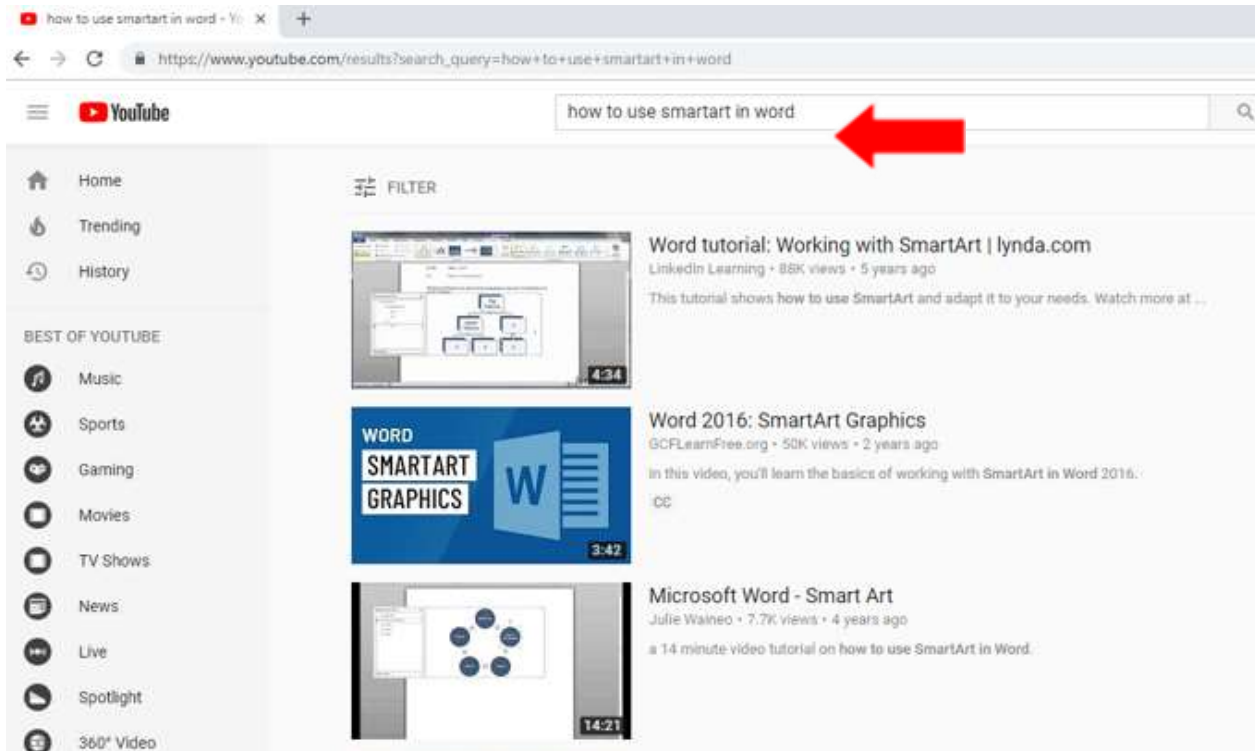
how to use smartart in word - Yo ×
+
https://www.youtube.com/results?search_query=how+to+use+smartart+in+word

YouTube
how to use smartart in word

Home
Trending
History

BEST OF YOUTUBE
Music
Sports
Gaming
Movies
TV Shows
News
Live
Spotlight
360° Video

FILTER

4:34
Word tutorial: Working with SmartArt | lynda.com
LinkedIn Learning • 88K views • 5 years ago
This tutorial shows how to use SmartArt and adapt it to your needs. Watch more at ...

WORD
SMARTART
GRAPHICS
W
3:42
Word 2016: SmartArt Graphics
GCFLearnFree.org • 50K views • 2 years ago
In this video, you'll learn the basics of working with SmartArt in Word 2016.
CC

14:21
Microsoft Word - Smart Art
Julie Waineo • 7.7K views • 4 years ago
a 14 minute video tutorial on how to use SmartArt in Word.